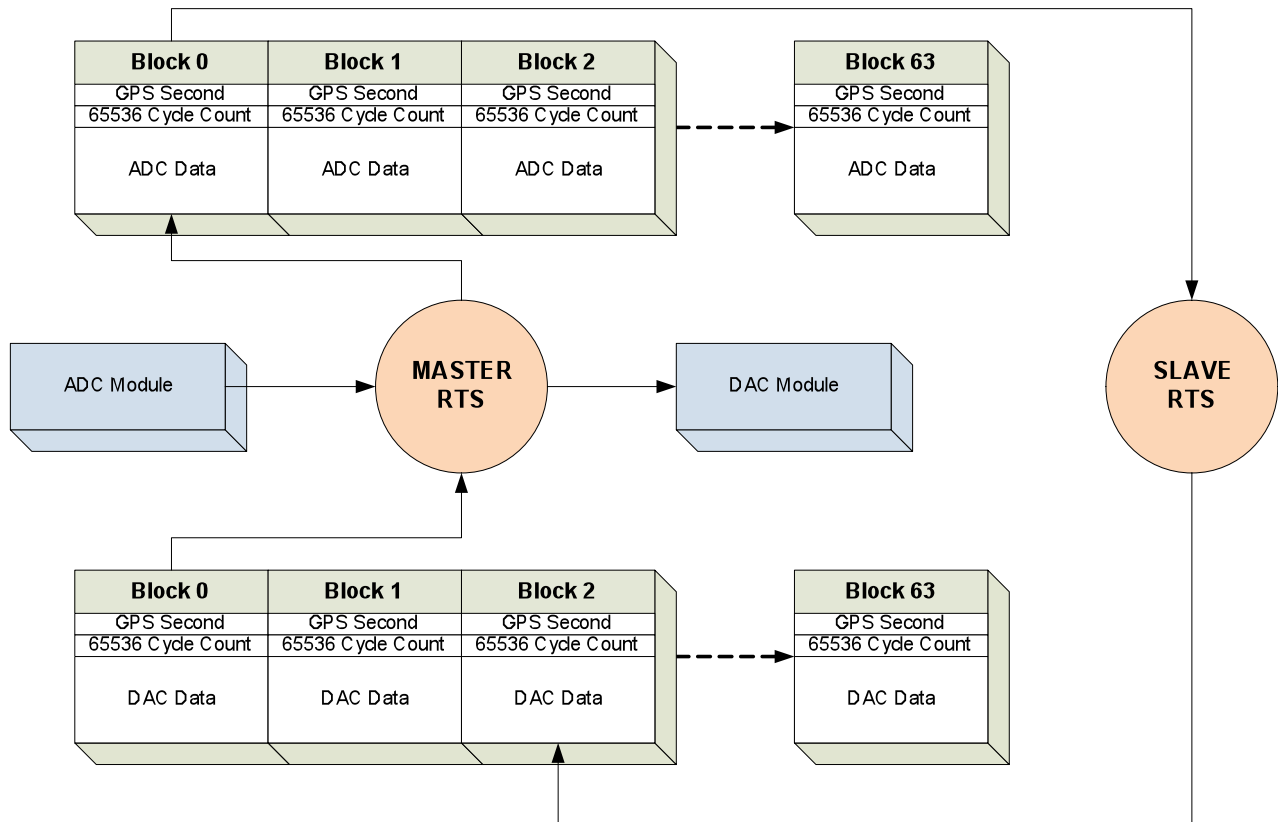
| Block 0 | Block 1 | Block 2 |
|---|---|---|
| GPS Second | GPS Second | GPS Second |
| 65536 Cycle Count | 65536 Cycle Count | 65536 Cycle Count |
| ADC Data | ADC Data | ADC Data |

| Block 63 |
|---|
| GPS Second |
| 65536 Cycle Count |
| ADC Data |

ADC Module

MASTER RTS

DAC Module

SLAVE RTS

| Block 0 | Block 1 | Block 2 |
|---|---|---|
| GPS Second | GPS Second | GPS Second |
| 65536 Cycle Count | 65536 Cycle Count | 65536 Cycle Count |
| DAC Data | DAC Data | DAC Data |

| Block 63 |
|---|
| GPS Second |
| 65536 Cycle Count |
| DAC Data |